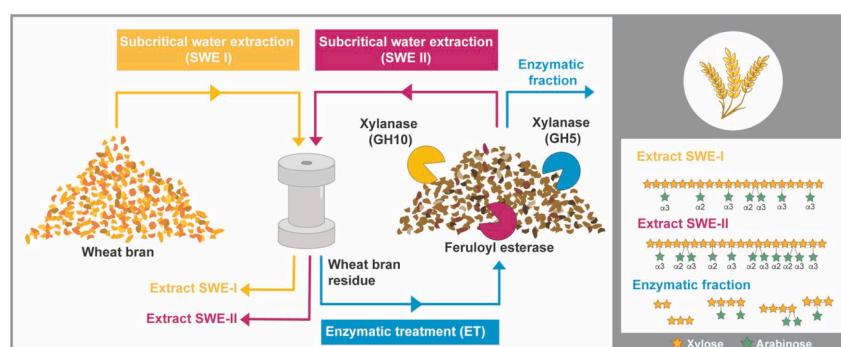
Subcritical water extraction (SWE I)

Subcritical water extraction (SWE II)

Enzymatic fraction

Xylanase (GH10)

Xylanase (GH5)

Wheat bran

Feruloyl esterase

Wheat bran residue

Extract SWE-I

Extract SWE-II

Enzymatic treatment (ET)

Extract SWE-I

α3 α2 α3 α2 α3 α3 α3

Extract SWE-II

α3 α2 α3 α3 α2 α3 α3 α2 α2 α3 α3

Enzymatic fraction

Xylose Arabinose